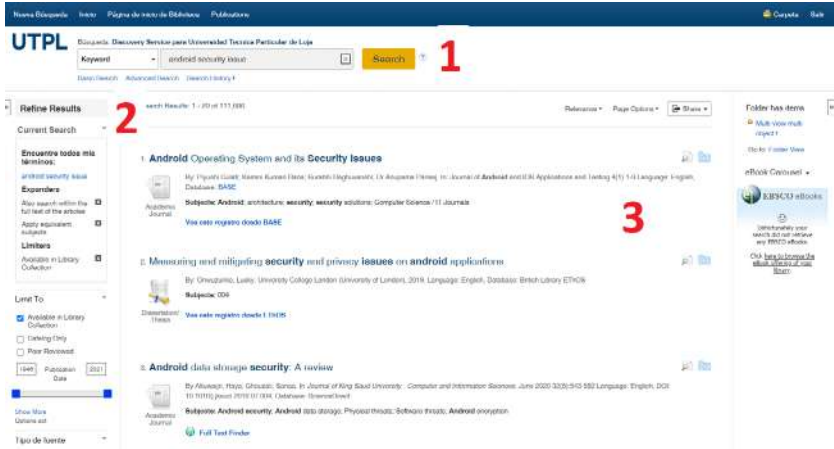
Nueva Búsqueda Inicio Página de inicio de Biblioteca Publicaciones

Carpeta Salir

UTPL

Búsqueda: Discovery Service para Universidad Tecnica Particular de Loja

Keyword android security issue Search ?

1

Basic Search Advanced Search Search History

Refine Results

2

Current Search

Encuentre todos mis términos:
android security issue

Expanders
Also search within the full text of the articles
Apply equivalent subjects

Limiters
Available in Library Collection

Limit To
Available in Library Collection
Catalog Only
Peer Reviewed
1949 Publication Date 2021

Show More
Options set

Tipo de fuente

Search Results: 1 - 20 of 111,000

Relevance Page Options Share

1. Android Operating System and its Security Issues

By: Piyush Goel; Naveen Kumar Dixit; Suresh Raghuwanshi; Dr. Anupama Dhiraj. In: Journal of Android and IOS Applications and Testing 4(1) 1-8 Language: English, Database: BASE

Academic Journal

Subjects: Android; architecture; security; security solutions; Computer Science / IT Journals

Ver este registro desde BASE

3

2. Measuring and mitigating security and privacy issues on android applications

By: Onwuzurike, Lucky. University College London (University of London), 2019. Language: English, Database: British Library EThOS

Dissertation/Thesis

Subjects: 004

Ver este registro desde EThOS

3. Android data storage security: A review

By: Altuwaijri, Haya; Ghouzali, Sanaa. In: Journal of King Saud University - Computer and Information Sciences. June 2020 32(5):543-552 Language: English, DOI: 10.1016/j.jksuci.2018.07.004, Database: ScienceDirect

Academic Journal

Subjects: Android security; Android data storage; Physical threats; Software threats; Android encryption

Full Text Finder

Folder has items
Multi-view multi object t...
Go to: Folder View

eBook Carousel

EBSCO eBooks

Unfortunately your search did not retrieve any EBSCO eBooks.

Click here to browse the eBook offering of your library.